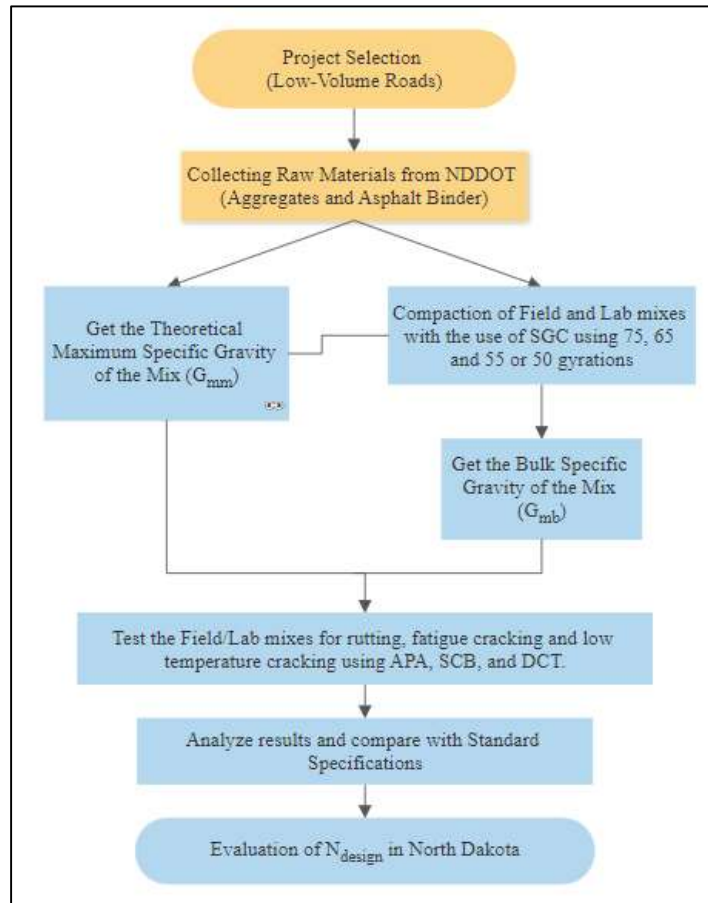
Project Selection
(Low-Volume Roads)

Collecting Raw Materials from NDDOT
(Aggregates and Asphalt Binder)

Get the Theoretical Maximum Specific Gravity of the Mix ($G_{mm}$)

Compaction of Field and Lab mixes with the use of SGC using 75, 65 and 55 or 50 gyrations

Get the Bulk Specific Gravity of the Mix ($G_{mb}$)

Test the Field/Lab mixes for rutting, fatigue cracking and low temperature cracking using APA, SCB, and DCT.

Analyze results and compare with Standard Specifications

Evaluation of $N_{design}$ in North Dakota